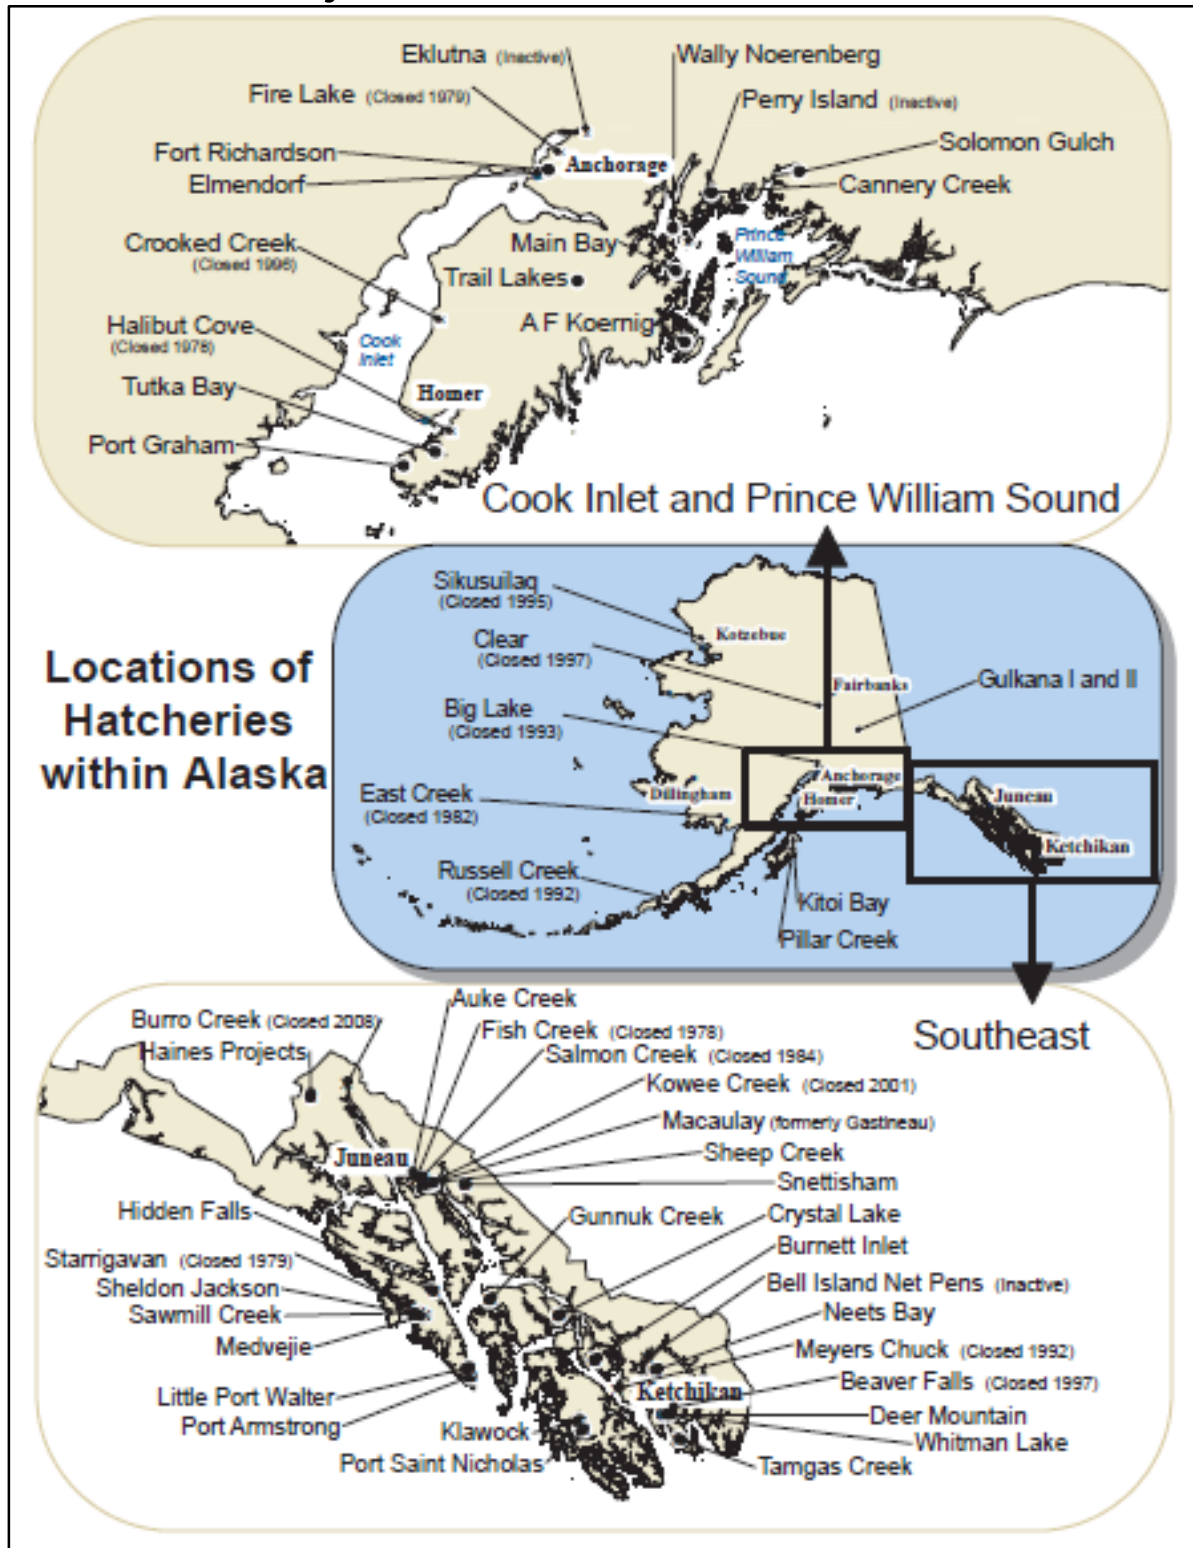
Eklutna (Inactive)
Fire Lake (Closed 1979)
Wally Noerenberg
Perry Island (Inactive)
Solomon Gulch
Fort Richardson
Elmendorf
Anchorage
Cannery Creek
Crooked Creek (Closed 1996)
Main Bay
Prince William Sound
Trail Lakes
Halibut Cove (Closed 1978)
Cook Inlet
A F Koernig
Tutka Bay
Homer
Port Graham
Cook Inlet and Prince William Sound

Locations of Hatcheries within Alaska

Sikusuilaq (Closed 1995)
Kotzebue
Clear (Closed 1997)
Fairbanks
Gulkana I and II
Big Lake (Closed 1993)
Anchorage
Dillingham
Homer
Juneau
East Creek (Closed 1982)
Ketchikan
Russell Creek (Closed 1992)
Kitoi Bay
Pillar Creek

Burro Creek (Closed 2008)
Haines Projects
Auke Creek
Fish Creek (Closed 1978)
Salmon Creek (Closed 1984)
Southeast
Kowee Creek (Closed 2001)
Macaulay (formerly Gastineau)
Juneau
Sheep Creek
Snettisham
Hidden Falls
Gunnuk Creek
Crystal Lake
Starrigavan (Closed 1979)
Burnett Inlet
Sheldon Jackson
Bell Island Net Pens (Inactive)
Sawmill Creek
Neets Bay
Medvejie
Meyers Chuck (Closed 1992)
Ketchikan
Beaver Falls (Closed 1997)
Little Port Walter
Port Armstrong
Deer Mountain
Klawock
Whitman Lake
Port Saint Nicholas
Tamgas Creek